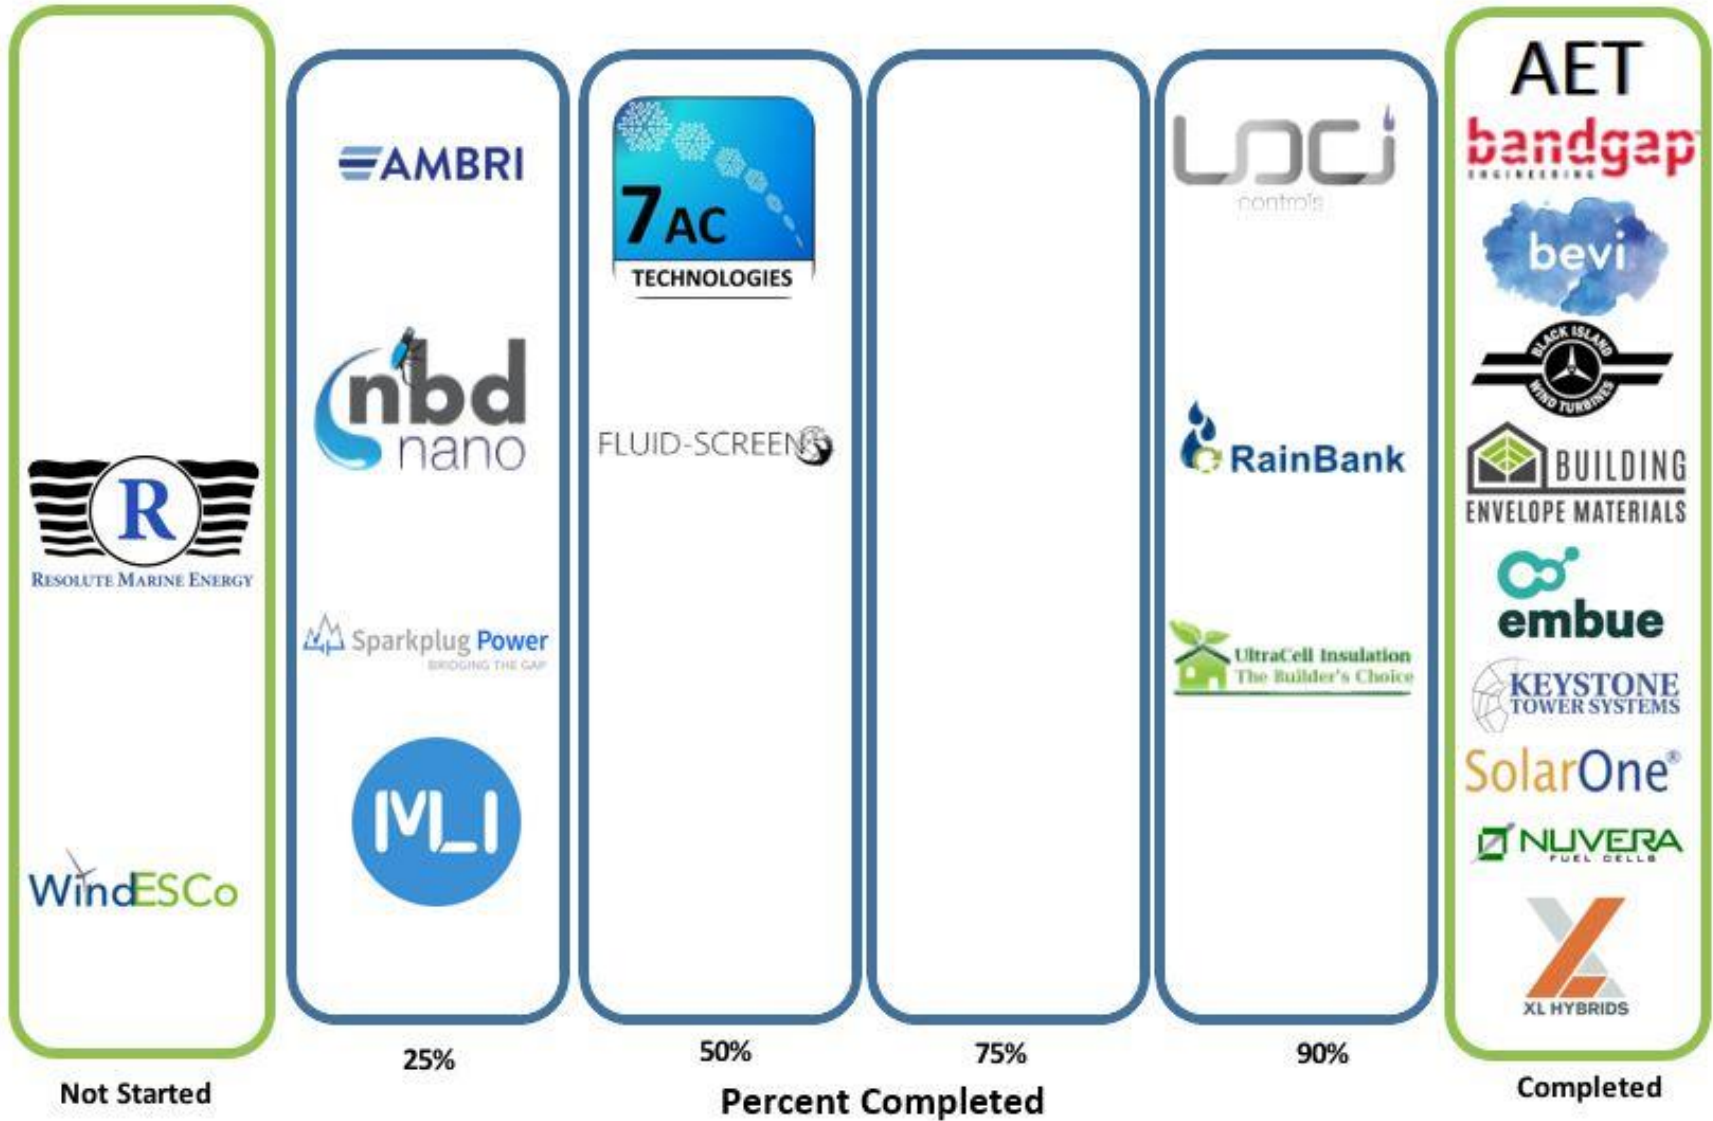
R
RESOLUTE MARINE ENERGY

WindESCo

Not Started

AMBRI

nbd nano

Sparkplug Power
BRIDGING THE GAP

MLI

25%

7AC
TECHNOLOGIES

FLUID-SCREEN

50%

75%

LOCi
controls

RainBank

UltraCell Insulation
The Builder's Choice

90%

Percent Completed

AET

bandgap
ENGINEERING

bevi

BLACK ISLAND
WIND TURBINES

BUILDING
ENVELOPE MATERIALS

embue

KEYSTONE
TOWER SYSTEMS

SolarOne®

NUVERA
FUEL CELLS

XL HYBRIDS

Completed